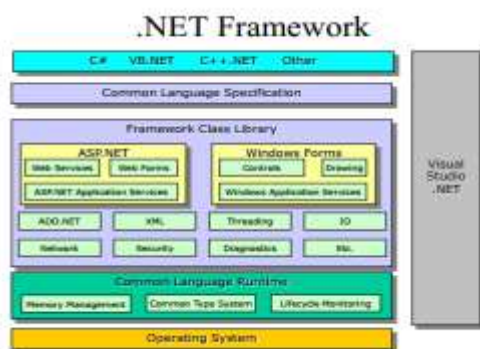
.NET Framework

C# VB.NET C++.NET Other

Common Language Specification

Framework Class Library

ASP.NET

Web Services Web Forms

ASP.NET Application Services

Windows Forms

Controls Drawing

Windows Application Services

ADO.NET XML Threading IO

Network Security Diagnostics Etc.

Common Language Runtime

Memory Management Common Type System Lifecycle Monitoring

Operating System

Visual Studio .NET